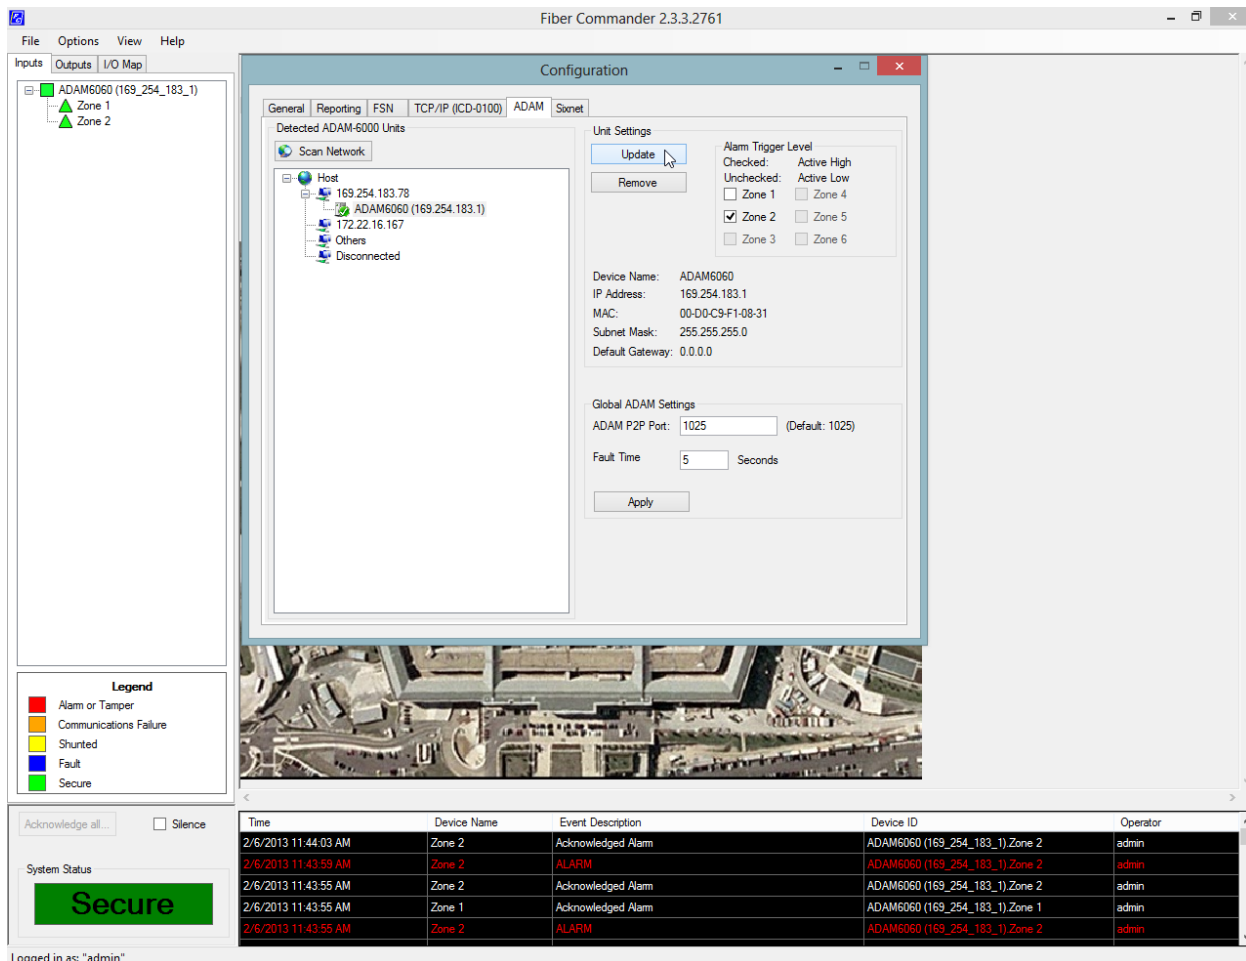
Fiber Commander 2.3.3.2761

File Options View Help

Inputs | Outputs | I/O Map

ADAM6060 (169_254_183_1)
Zone 1
Zone 2

Configuration

General | Reporting | FSN | TCP/IP (ICD-0100) | ADAM | Sixnet

Detected ADAM-6000 Units

Scan Network

Host
169.254.183.78
ADAM6060 (169.254.183.1)
172.22.16.167
Others
Disconnected

Unit Settings

Update
Remove

Alarm Trigger Level
Checked: Active High
Unchecked: Active Low
Zone 1
Zone 4
Zone 2
Zone 5
Zone 3
Zone 6

Device Name: ADAM6060
IP Address: 169.254.183.1
MAC: 00-D0-C9-F1-08-31
Subnet Mask: 255.255.255.0
Default Gateway: 0.0.0.0

Global ADAM Settings
ADAM P2P Port: 1025 (Default: 1025)
Fault Time 5 Seconds

Apply

Legend
Alarm or Tamper
Communications Failure
Shunted
Fault
Secure

Acknowledge all...
Silence

System Status
Secure

| Time | Device Name | Event Description | Device ID | Operator |
|---|---|---|---|---|
| 2/6/2013 11:44:03 AM | Zone 2 | Acknowledged Alarm | ADAM6060 (169_254_183_1).Zone 2 | admin |
| 2/6/2013 11:43:59 AM | Zone 2 | ALARM | ADAM6060 (169_254_183_1).Zone 2 | admin |
| 2/6/2013 11:43:55 AM | Zone 2 | Acknowledged Alarm | ADAM6060 (169_254_183_1).Zone 2 | admin |
| 2/6/2013 11:43:55 AM | Zone 1 | Acknowledged Alarm | ADAM6060 (169_254_183_1).Zone 1 | admin |
| 2/6/2013 11:43:55 AM | Zone 2 | ALARM | ADAM6060 (169_254_183_1).Zone 2 | admin |

Logged in as: "admin"